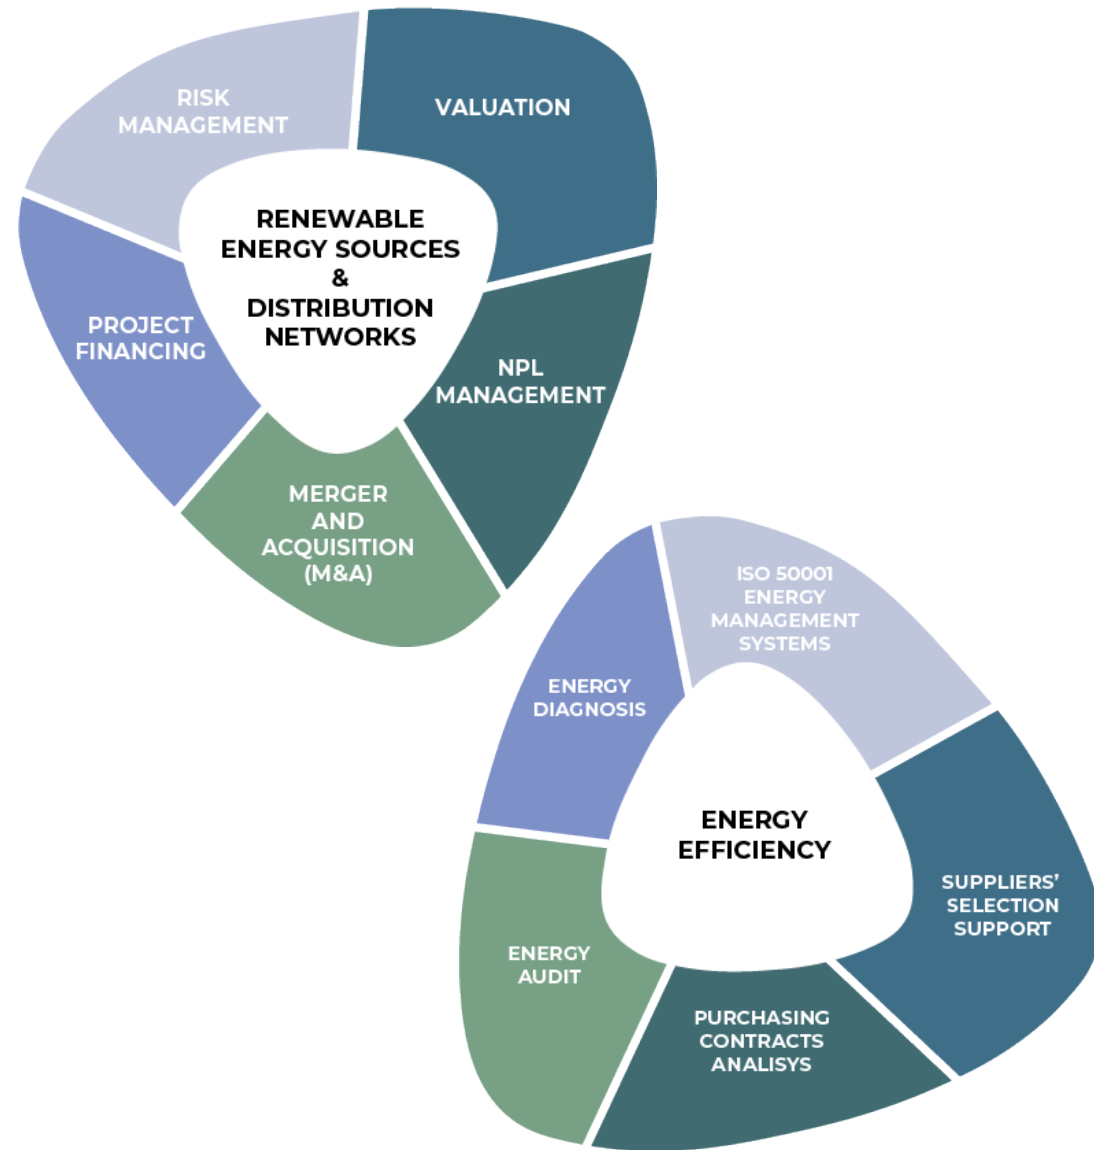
RISK MANAGEMENT

VALUATION

RENEWABLE ENERGY SOURCES & DISTRIBUTION NETWORKS

PROJECT FINANCING

NPL MANAGEMENT

MERGER AND ACQUISITION (M&A)

ISO 50001 ENERGY MANAGEMENT SYSTEMS

ENERGY DIAGNOSIS

ENERGY EFFICIENCY

SUPPLIERS' SELECTION SUPPORT

ENERGY AUDIT

PURCHASING CONTRACTS ANALISYS